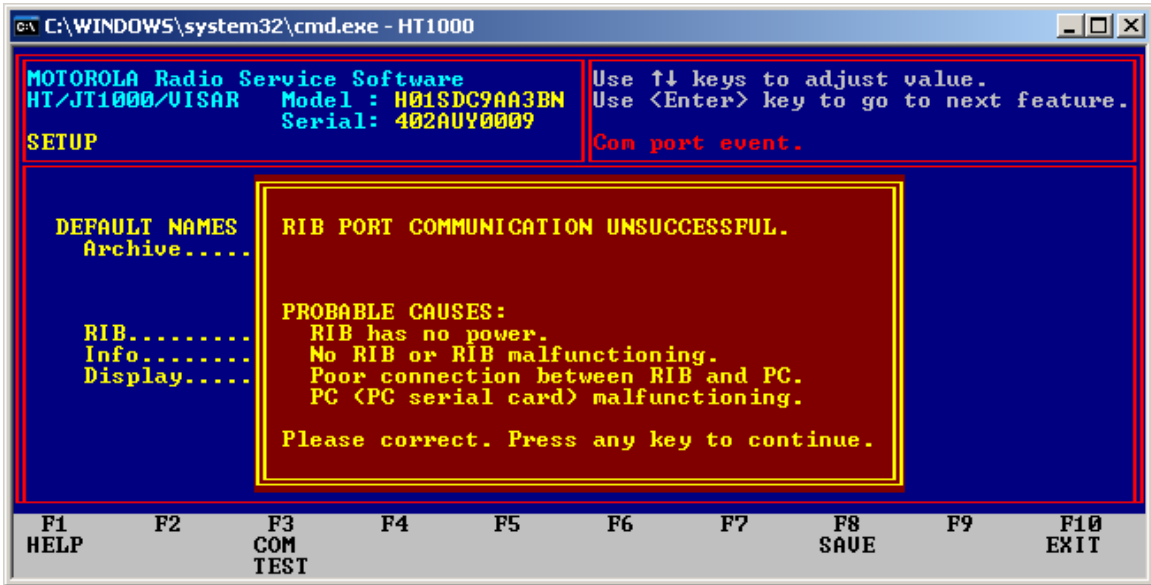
C:\WINDOWS\system32\cmd.exe - HT1000

MOTOROLA Radio Service Software
HT/JT1000/VISAR Model : H01SDC9AA3BN
Serial: 402AUY0009

SETUP

Use ↑↓ keys to adjust value.
Use <Enter> key to go to next feature.

Com port event.

DEFAULT NAMES
Archive.....

RIB.........
Info........
Display.....

RIB PORT COMMUNICATION UNSUCCESSFUL.

PROBABLE CAUSES:
RIB has no power.
No RIB or RIB malfunctioning.
Poor connection between RIB and PC.
PC (PC serial card) malfunctioning.

Please correct. Press any key to continue.

| F1 HELP | F2 | F3 COM TEST | F4 | F5 | F6 | F7 | F8 SAVE | F9 | F10 EXIT |